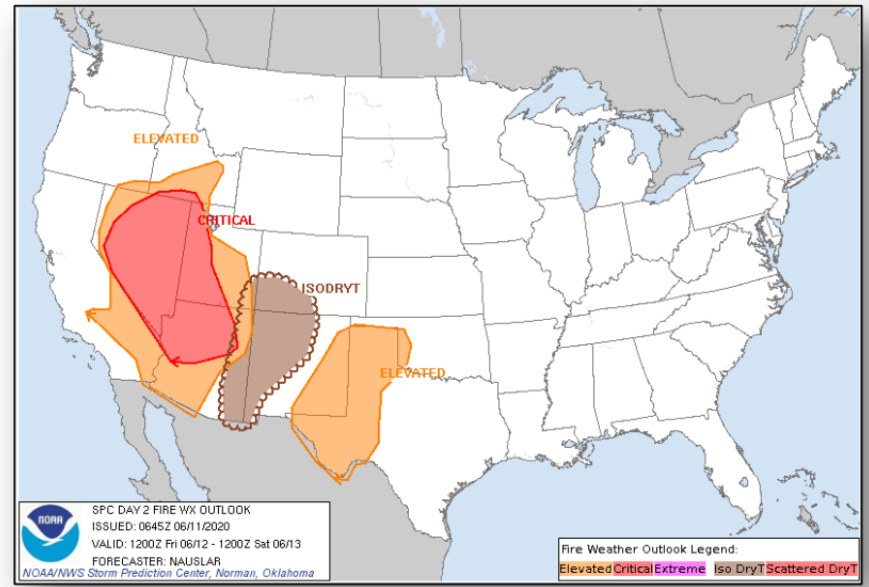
ELEVATED

CRITICAL

ISODRYT

ELEVATED

NOAA

SPC DAY 2 FIRE WX OUTLOOK
ISSUED: 0645Z 06/11/2020
VALID: 1200Z Fri 06/12 - 1200Z Sat 06/13
FORECASTER: NAUSLAR
NOAA/NWS Storm Prediction Center, Norman, Oklahoma

Fire Weather Outlook Legend:
Elevated Critical Extreme Iso DryT Scattered DryT